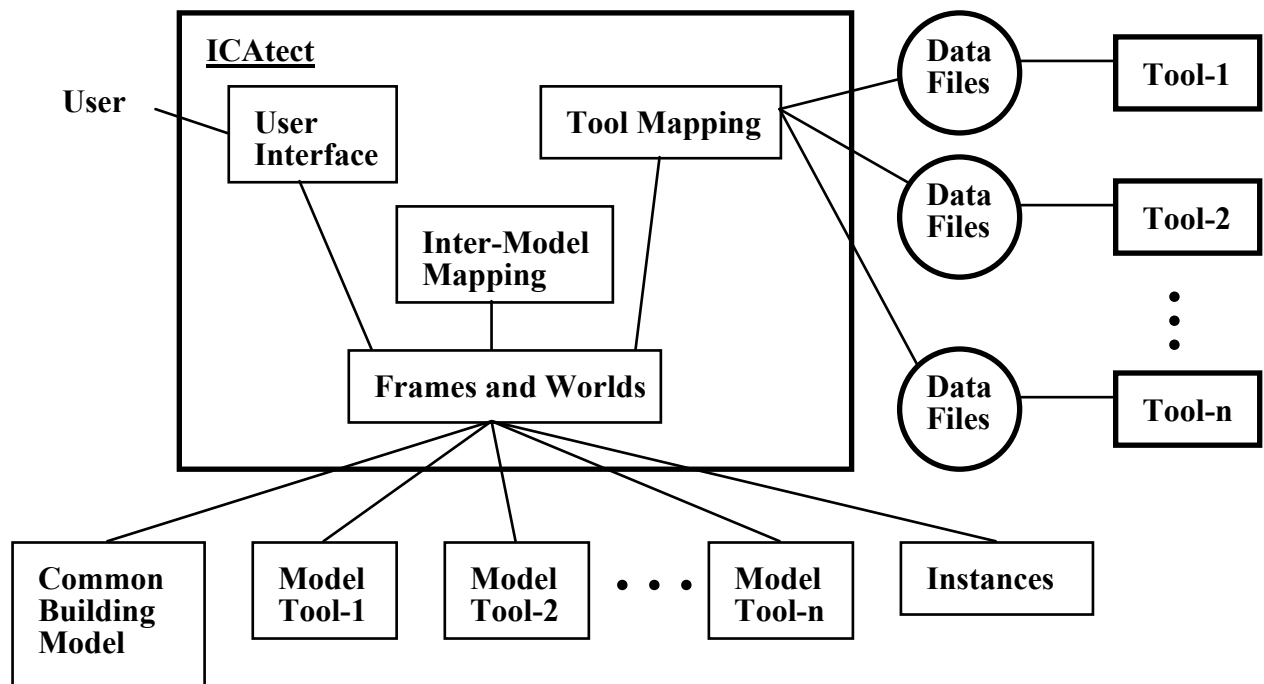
ICAtect

User

User Interface

Tool Mapping

Inter-Model Mapping

Frames and Worlds

Data Files

Tool-1

Data Files

Tool-2

Data Files

Tool-n

Common Building Model

Model Tool-1

Model Tool-2

Model Tool-n

Instances